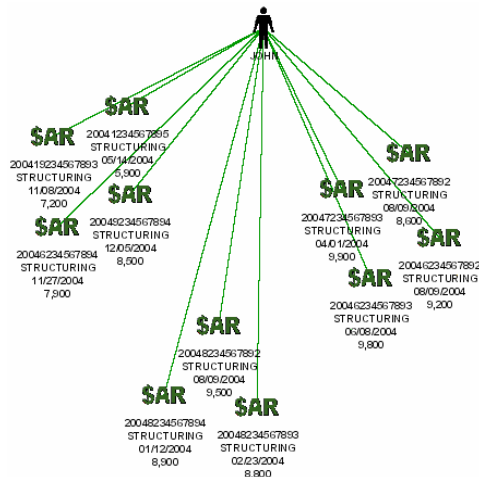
JOHN

$AR
20041234567895
STRUCTURING
05/14/2004
5,900

$AR
20041923456789З
STRUCTURING
11/08/2004
7,200

$AR
20049234567894
STRUCTURING
12/05/2004
8,500

$AR
20046234567894
STRUCTURING
11/27/2004
7,900

$AR
20048234567892
STRUCTURING
08/09/2004
9,500

$AR
20048234567894
STRUCTURING
01/12/2004
8,900

$AR
20048234567893
STRUCTURING
02/23/2004
8,800

$AR
20047234567893
STRUCTURING
04/01/2004
9,900

$AR
20046234567893
STRUCTURING
06/08/2004
9,800

$AR
20047234567892
STRUCTURING
08/09/2004
8,600

$AR
20046234567892
STRUCTURING
08/09/2004
9,200